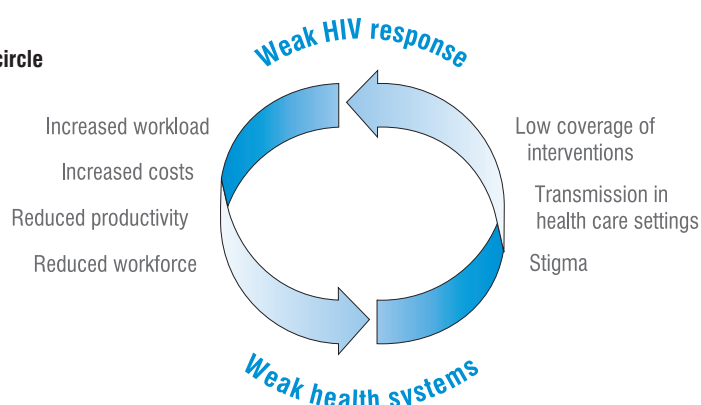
circle

Weak HIV response

Increased workload

Increased costs

Reduced productivity

Reduced workforce

Low coverage of interventions

Transmission in health care settings

Stigma

Weak health systems